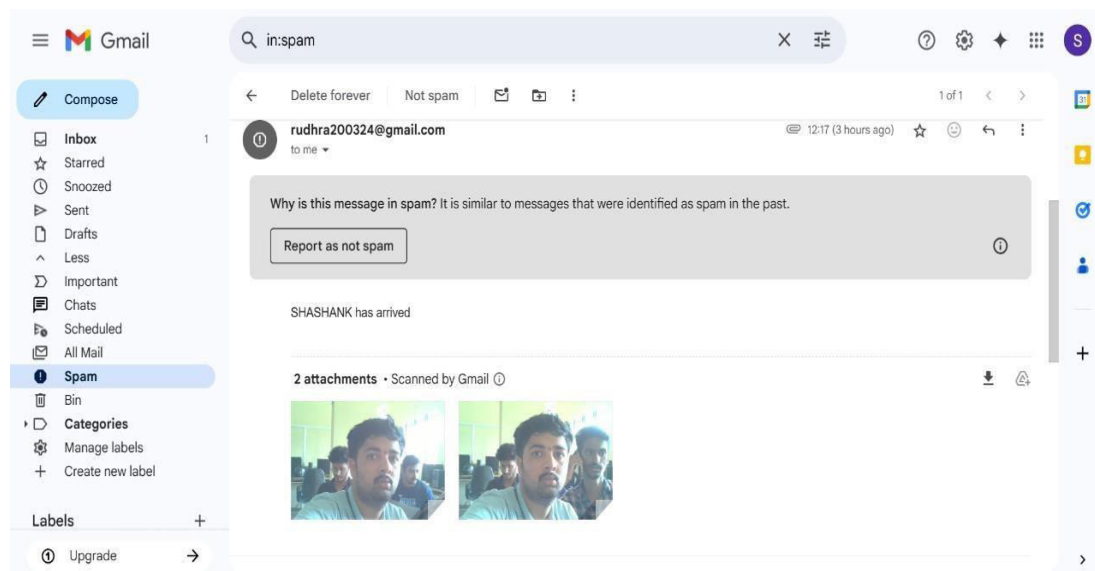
Gmail

in:spam

S

Compose

Inbox 1
Starred
Snoozed
Sent
Drafts
Less
Important
Chats
Scheduled
All Mail
Spam
Bin
Categories
Manage labels
Create new label

Labels +

Upgrade

Delete forever Not spam

1 of 1

rudhra200324@gmail.com
to me

12:17 (3 hours ago)

Why is this message in spam? It is similar to messages that were identified as spam in the past.

Report as not spam

SHASHANK has arrived

2 attachments • Scanned by Gmail